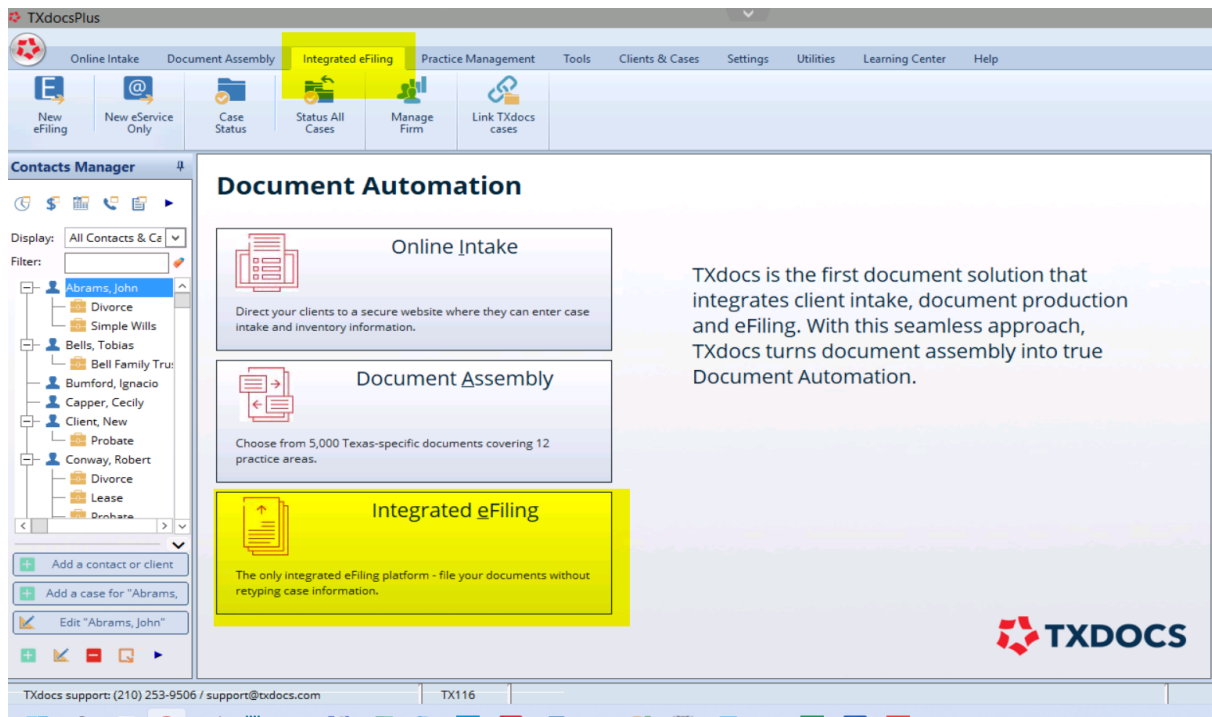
TXdocsPlus

Online Intake | Document Assembly | Integrated eFiling | Practice Management | Tools | Clients & Cases | Settings | Utilities | Learning Center | Help

New eFiling | New eService Only | Case Status | Status All Cases | Manage Firm | Link TXdocs cases

Contacts Manager

Display: All Contacts & Ca
Filter:

Abrams, John
Divorce
Simple Wills
Bells, Tobias
Bell Family Trus
Bumford, Ignacio
Capper, Cecily
Client, New
Probate
Conway, Robert
Divorce
Lease
Probate

Add a contact or client
Add a case for "Abrams,
Edit "Abrams, John"

Document Automation

Online Intake

Direct your clients to a secure website where they can enter case intake and inventory information.

Document Assembly

Choose from 5,000 Texas-specific documents covering 12 practice areas.

Integrated eFiling

The only integrated eFiling platform - file your documents without retyping case information.

TXdocs is the first document solution that integrates client intake, document production and eFiling. With this seamless approach, TXdocs turns document assembly into true Document Automation.

TXDOCS

TXdocs support: (210) 253-9506 / support@txdocs.com
TX116